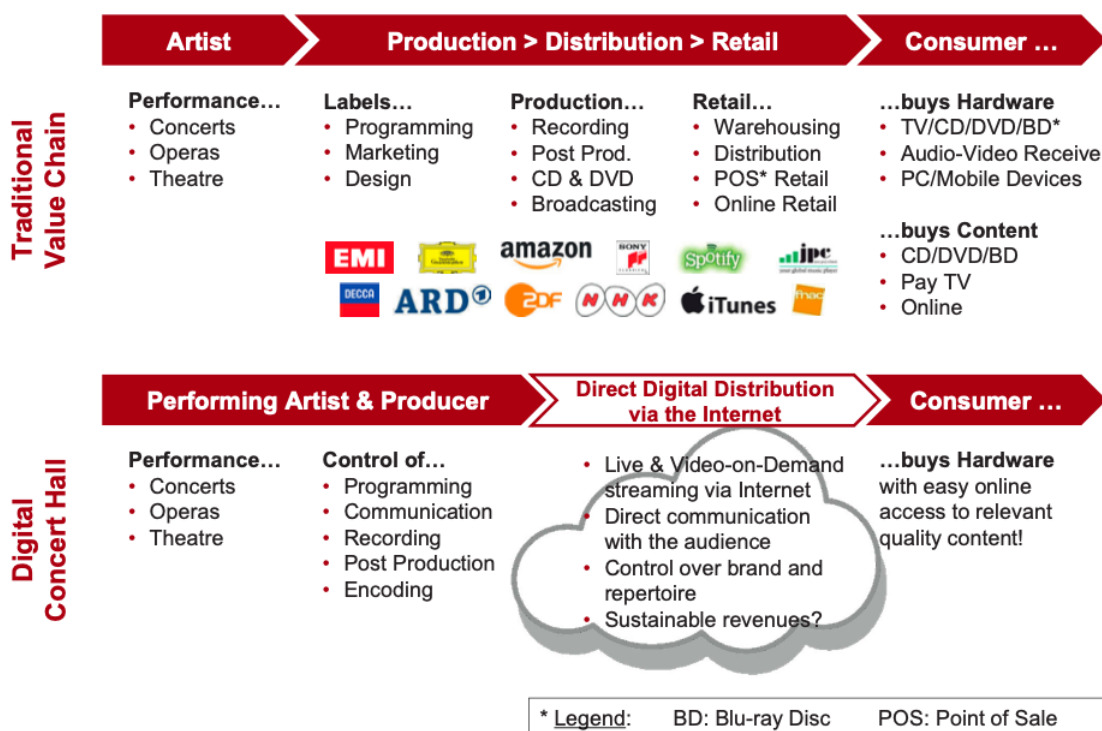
Traditional Value Chain

Artist

Production > Distribution > Retail

Consumer …

Performance…
• Concerts
• Operas
• Theatre

Labels…
• Programming
• Marketing
• Design

Production…
• Recording
• Post Prod.
• CD & DVD
• Broadcasting

Retail…
• Warehousing
• Distribution
• POS* Retail
• Online Retail

…buys Hardware
• TV/CD/DVD/BD*
• Audio-Video Receive
• PC/Mobile Devices

…buys Content
• CD/DVD/BD
• Pay TV
• Online

EMI Deutsche Grammophon amazon SONY CLASSICAL Spotify jpc DECCA ARD ZDF NHK iTunes fnac

Digital Concert Hall

Performing Artist & Producer

Direct Digital Distribution via the Internet

Consumer …

Performance…
• Concerts
• Operas
• Theatre

Control of…
• Programming
• Communication
• Recording
• Post Production
• Encoding

• Live & Video-on-Demand streaming via Internet
• Direct communication with the audience
• Control over brand and repertoire
• Sustainable revenues?

…buys Hardware with easy online access to relevant quality content!

* Legend: BD: Blu-ray Disc POS: Point of Sale